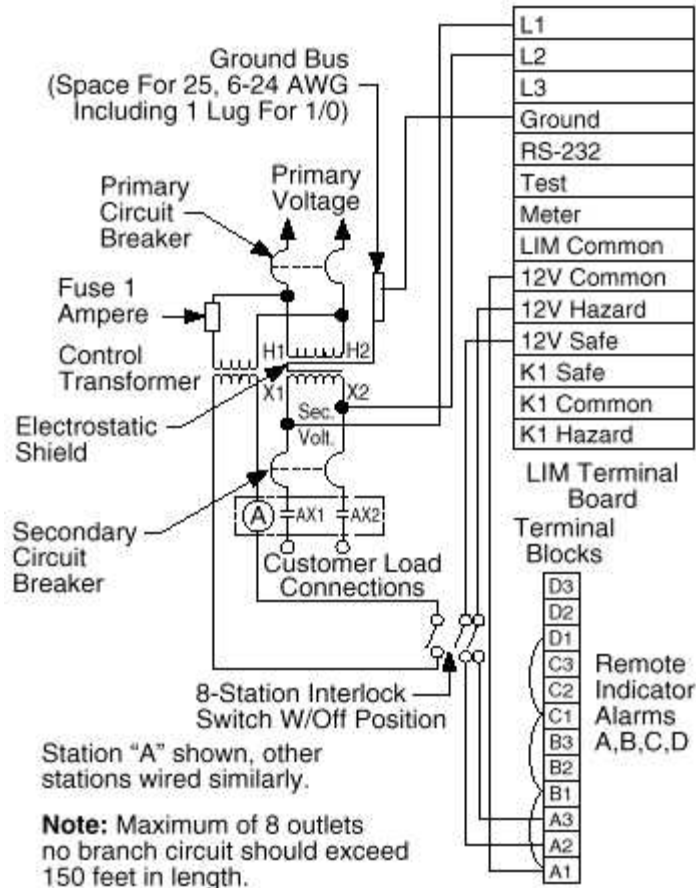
Ground Bus
(Space For 25, 6-24 AWG
Including 1 Lug For 1/0)

Primary Circuit Breaker

Primary Voltage

Fuse 1 Ampere

Control Transformer

H1
H2
X1
X2
Sec. Volt.

Electrostatic Shield

Secondary Circuit Breaker

A
AX1
AX2

Customer Load Connections

| L1 |
|---|
| L2 |
| L3 |
| Ground |
| RS-232 |
| Test |
| Meter |
| LIM Common |
| 12V Common |
| 12V Hazard |
| 12V Safe |
| K1 Safe |
| K1 Common |
| K1 Hazard |

LIM Terminal Board

Terminal Blocks

D3
D2
D1
C3
C2
C1
B3
B2
B1
A3
A2
A1

Remote Indicator Alarms A,B,C,D

8-Station Interlock Switch W/Off Position

Station "A" shown, other stations wired similarly.

**Note:** Maximum of 8 outlets no branch circuit should exceed 150 feet in length.